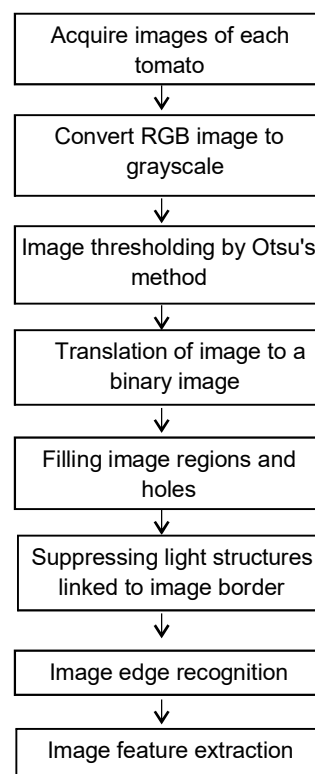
Acquire images of each tomato

Convert RGB image to grayscale

Image thresholding by Otsu's method

Translation of image to a binary image

Filling image regions and holes

Suppressing light structures linked to image border

Image edge recognition

Image feature extraction